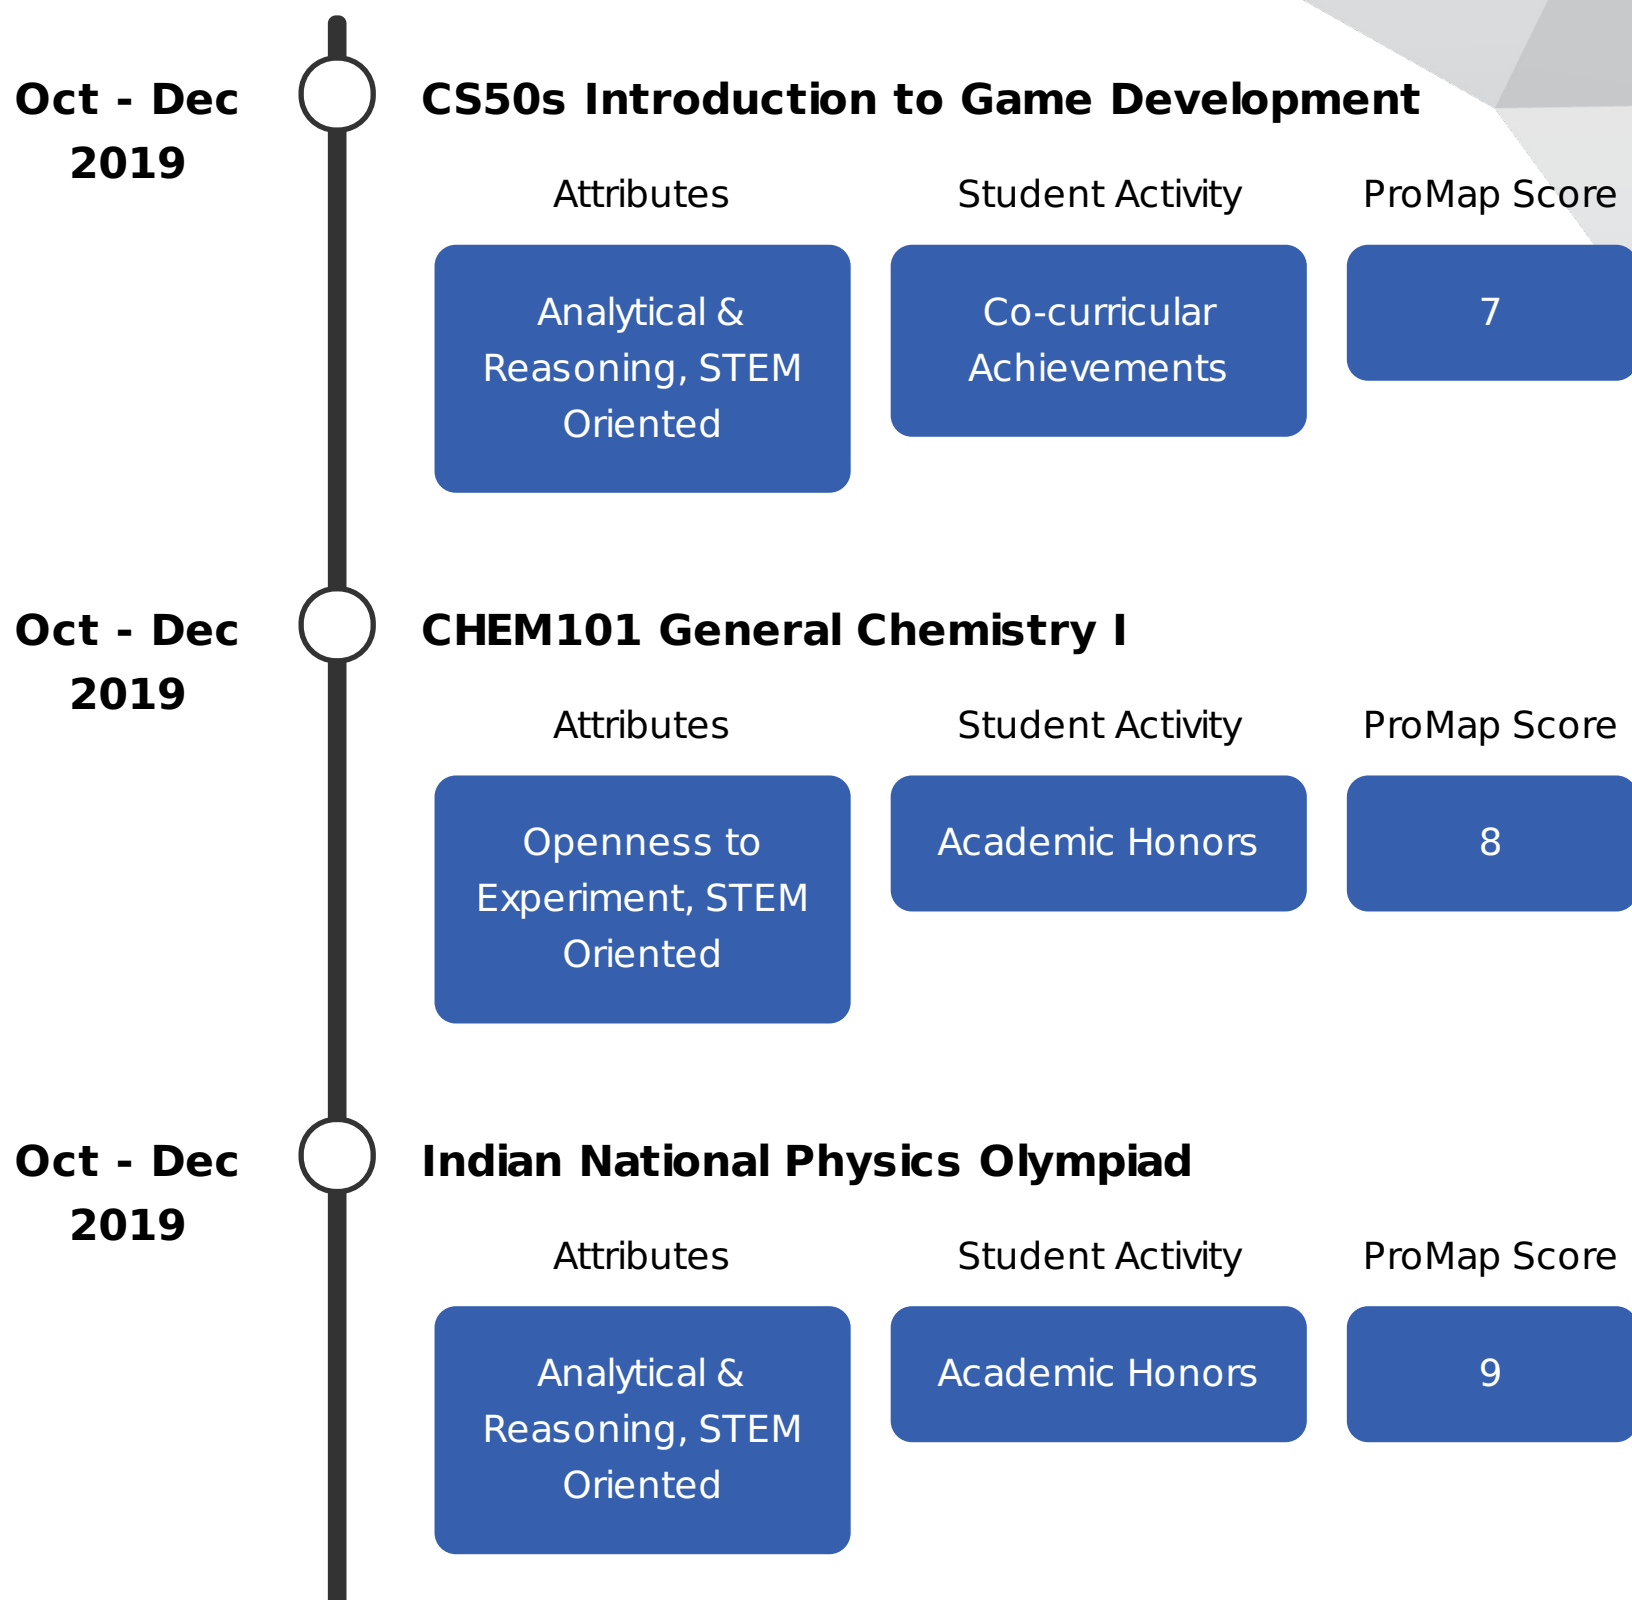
Oct - Dec 2019

CS50s Introduction to Game Development

Attributes

Student Activity

ProMap Score

Analytical & Reasoning, STEM Oriented

Co-curricular Achievements

7

Oct - Dec 2019

CHEM101 General Chemistry I

Attributes

Student Activity

ProMap Score

Openness to Experiment, STEM Oriented

Academic Honors

8

Oct - Dec 2019

Indian National Physics Olympiad

Attributes

Student Activity

ProMap Score

Analytical & Reasoning, STEM Oriented

Academic Honors

9